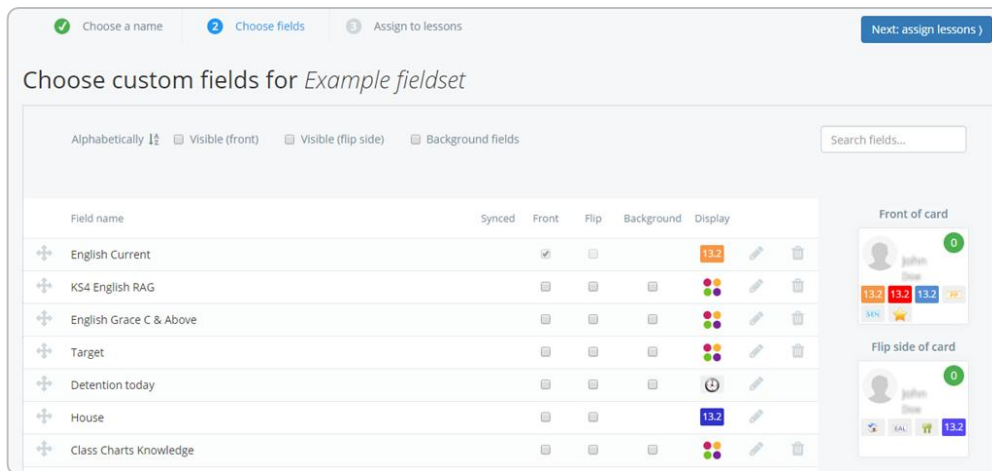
Choose a name 2 Choose fields 3 Assign to lessons

Next: assign lessons )

Choose custom fields for *Example fieldset*

Alphabetically Visible (front) Visible (flip side) Background fields

Search fields...

| Field name | Synced | Front | Flip | Background | Display |
|---|---|---|---|---|---|
| English Current | | | | | 13.2 |
| KS4 English RAG | | | | | |
| English Grace C & Above | | | | | |
| Target | | | | | |
| Detention today | | | | | |
| House | | | | | 13.2 |
| Class Charts Knowledge | | | | | |

Front of card

0

John Doe

13.2 13.2 13.2 PP

SEN

Flip side of card

0

John Doe

EAL 13.2